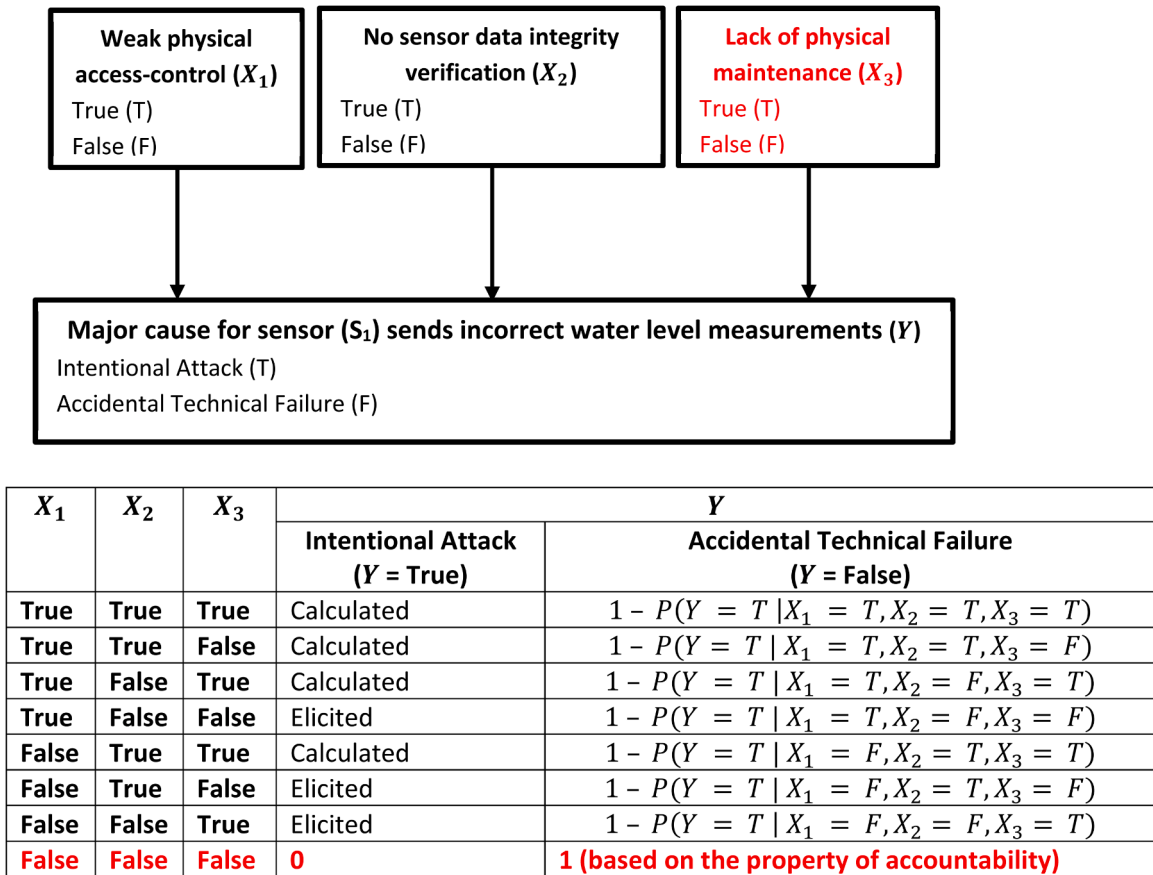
Weak physical access-control ($X_1$)
True (T)
False (F)

No sensor data integrity verification ($X_2$)
True (T)
False (F)

Lack of physical maintenance ($X_3$)
True (T)
False (F)

Major cause for sensor ($S_1$) sends incorrect water level measurements ($Y$)
Intentional Attack (T)
Accidental Technical Failure (F)

| $X_1$ | $X_2$ | $X_3$ | $Y$ Intentional Attack ($Y$ = True) | $Y$ Accidental Technical Failure ($Y$ = False) |
|---|---|---|---|---|
| True | True | True | Calculated | $1 - P(Y = T \mid X_1 = T, X_2 = T, X_3 = T)$ |
| True | True | False | Calculated | $1 - P(Y = T \mid X_1 = T, X_2 = T, X_3 = F)$ |
| True | False | True | Calculated | $1 - P(Y = T \mid X_1 = T, X_2 = F, X_3 = T)$ |
| True | False | False | Elicited | $1 - P(Y = T \mid X_1 = T, X_2 = F, X_3 = F)$ |
| False | True | True | Calculated | $1 - P(Y = T \mid X_1 = F, X_2 = T, X_3 = T)$ |
| False | True | False | Elicited | $1 - P(Y = T \mid X_1 = F, X_2 = T, X_3 = F)$ |
| False | False | True | Elicited | $1 - P(Y = T \mid X_1 = F, X_2 = F, X_3 = T)$ |
| False | False | False | 0 | 1 (based on the property of accountability) |